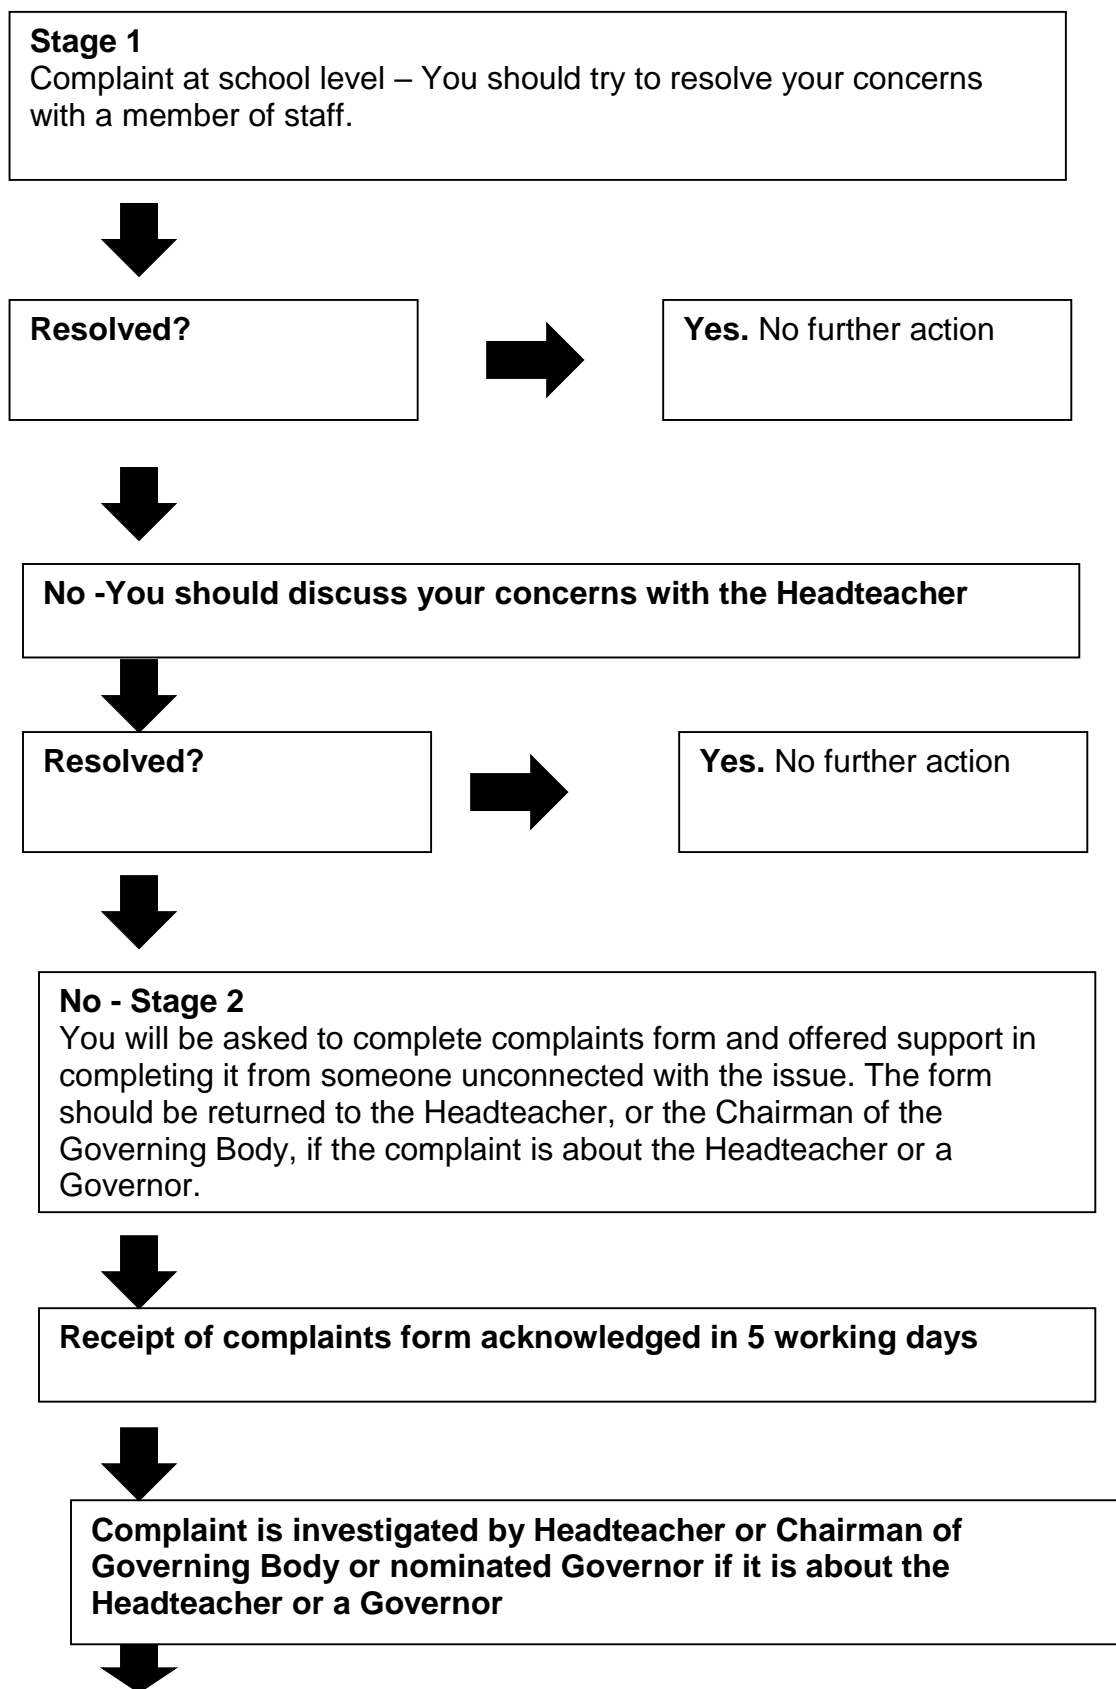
**Stage 1**
Complaint at school level – You should try to resolve your concerns with a member of staff.

**Resolved?**

**Yes.** No further action

**No -You should discuss your concerns with the Headteacher**

**Resolved?**

**Yes.** No further action

**No - Stage 2**
You will be asked to complete complaints form and offered support in completing it from someone unconnected with the issue. The form should be returned to the Headteacher, or the Chairman of the Governing Body, if the complaint is about the Headteacher or a Governor.

**Receipt of complaints form acknowledged in 5 working days**

**Complaint is investigated by Headteacher or Chairman of Governing Body or nominated Governor if it is about the Headteacher or a Governor**